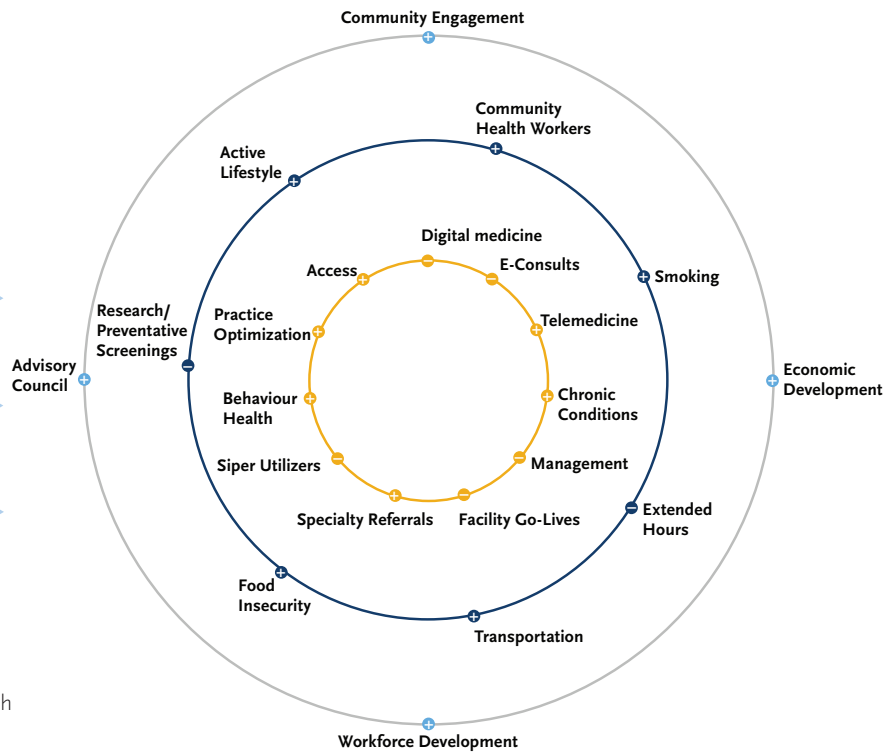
Community Engagement

Community Health Workers

Active Lifestyle

Digital medicine

Access

E-Consults

Smoking

Research/ Preventative Screenings

Practice Optimization

Telemedicine

Advisory Council

Economic Development

Behaviour Health

Chronic Conditions

Siper Utilizers

Management

Specialty Referrals

Facility Go-Lives

Extended Hours

Food Insecurity

Transportation

h

Workforce Development